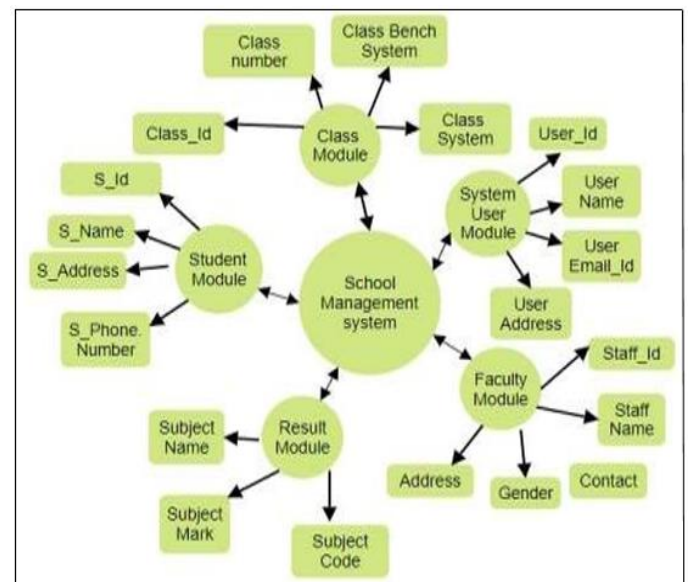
Class number

Class Bench System

Class_Id

Class Module

Class System

User_Id

S_Id

System User Module

User Name

S_Name.

User Email_Id

S_Address

Student Module

School Management system

User Address

S_Phone. Number

Staff_Id

Faculty Module

Subject Name

Result Module

Staff Name

Address

Contact

Gender

Subject Mark

Subject Code